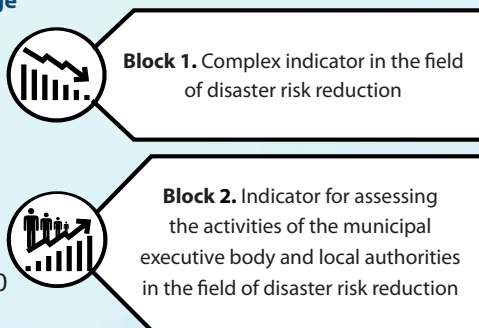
ge

**Block 1.** Complex indicator in the field of disaster risk reduction

**Block 2.** Indicator for assessing the activities of the municipal executive body and local authorities in the field of disaster risk reduction

0